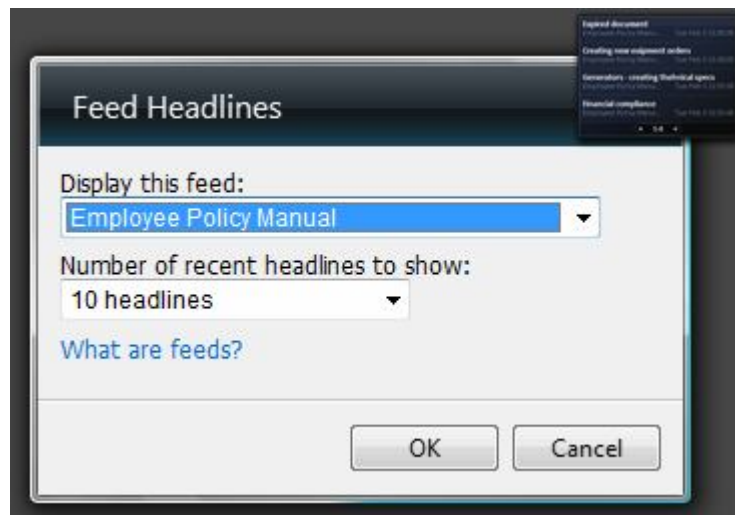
Expired document
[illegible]
Creating new equipment orders
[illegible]
Generators - creating technical specs
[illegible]
Financial compliance
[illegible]
1-4

Feed Headlines

Display this feed:
Employee Policy Manual

Number of recent headlines to show:
10 headlines

What are feeds?

OK
Cancel